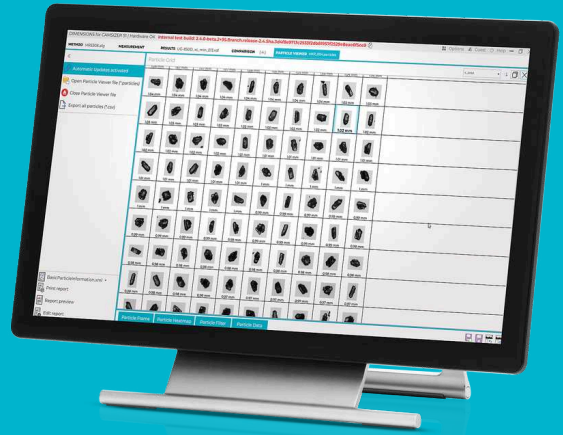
DIMENSIONS for CAMSIZER P4 | Hardware OK Internal test build 2.4.0-beta

METHOD MEASUREMENT RESULTS COMPARISON PARTICLE VIEWER

Options Layout Help

Particle Grid

Automatic Updates activated

Open Particle Viewer file

Close Particle Viewer file

Export all particles

Basic Particle Information.xml

Print report

Report preview

Edit report

Particle Frame Particle Heatmap Particle Filter Particle Data